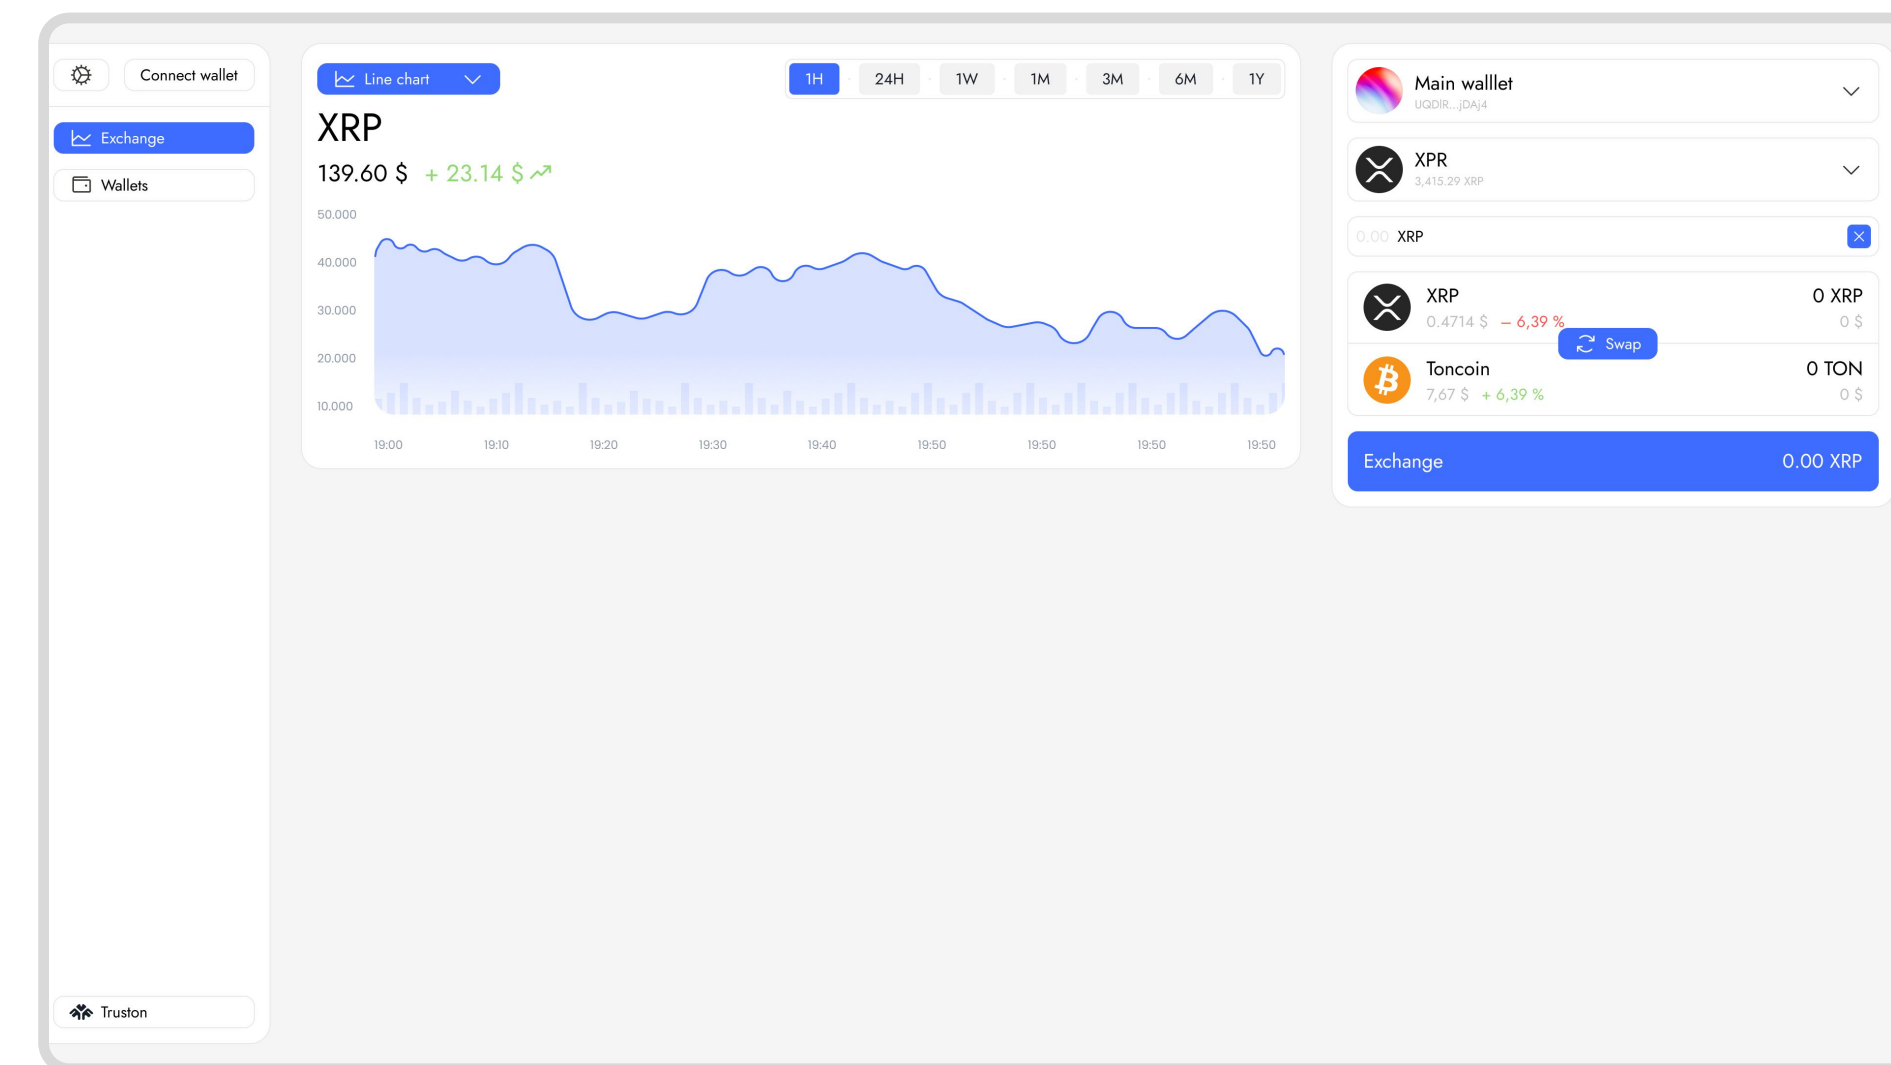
Connect wallet

Exchange

Wallets

Truston

Line chart

1H 24H 1W 1M 3M 6M 1Y

XRP

139.60 $ + 23.14 $

50.000
40.000
30.000
20.000
10.000

19:00 19:10 19:20 19:30 19:40 19:50 19:50 19:50 19:50

Main walllet
UQDIR...jDAj4

XPR
3,415.29 XRP

0.00 XRP

XRP
0.4714 $ – 6,39 %
0 XRP
0 $

Swap

Toncoin
7,67 $ + 6,39 %
0 TON
0 $

Exchange 0.00 XRP